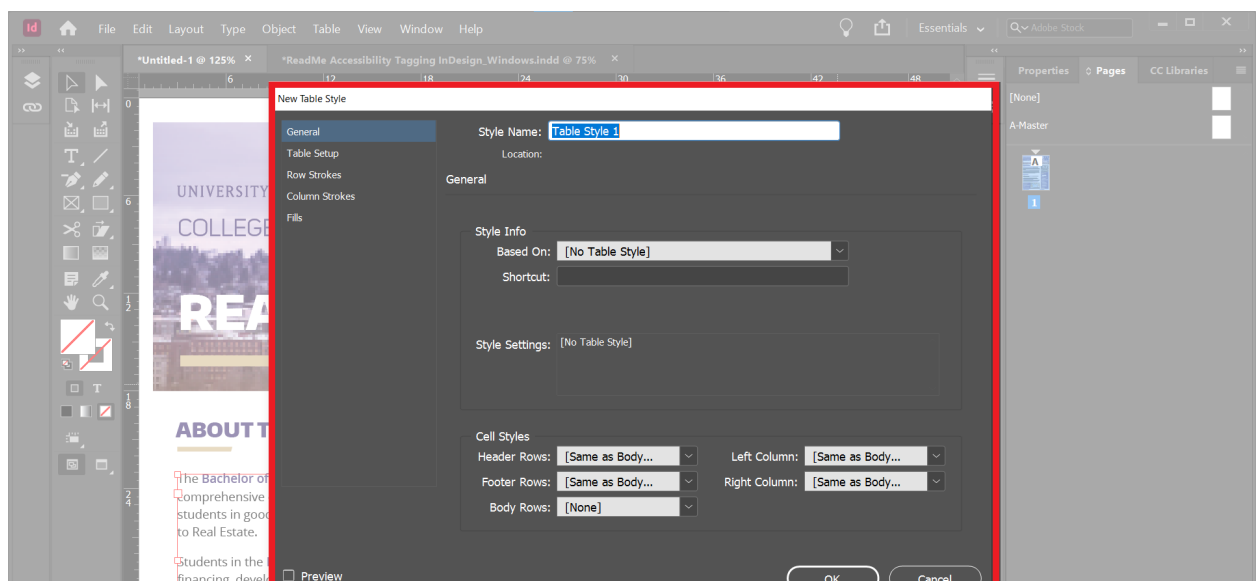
Id File Edit Layout Type Object Table View Window Help

Essentials Adobe Stock

*Untitled-1 @ 125% ×
*ReadMe Accessibility Tagging InDesign_Windows.indd @ 75% ×

6 12 18 24 30 36 42 48

Properties Pages CC Libraries

[None]
A-Master
A
1

UNIVERSITY
COLLEGE
REA
ABOUT T
The Bachelor of comprehensive students in good to Real Estate.
Students in the financing, devel

New Table Style

General
Table Setup
Row Strokes
Column Strokes
Fills

Style Name: Table Style 1
Location:
General

Style Info
Based On: [No Table Style]
Shortcut:

Style Settings: [No Table Style]

Cell Styles
Header Rows: [Same as Body...
Left Column: [Same as Body...
Footer Rows: [Same as Body...
Right Column: [Same as Body...
Body Rows: [None]

Preview
OK
Cancel